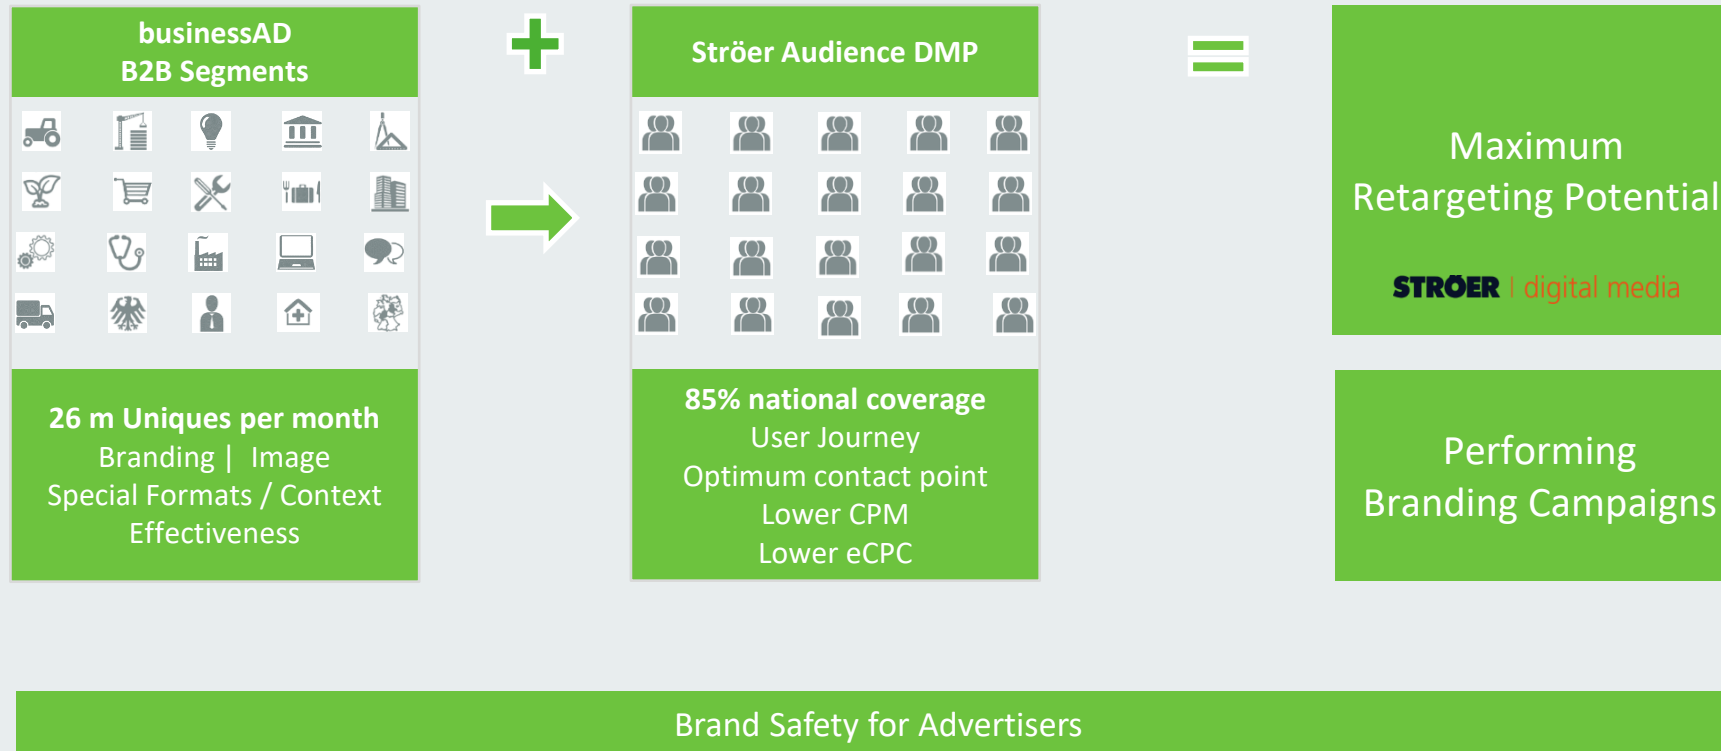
businessAD
B2B Segments

26 m Uniques per month
Branding | Image
Special Formats / Context
Effectiveness

Ströer Audience DMP

85% national coverage
User Journey
Optimum contact point
Lower CPM
Lower eCPC

Maximum
Retargeting Potential

STRÖER | digital media

Performing
Branding Campaigns

Brand Safety for Advertisers